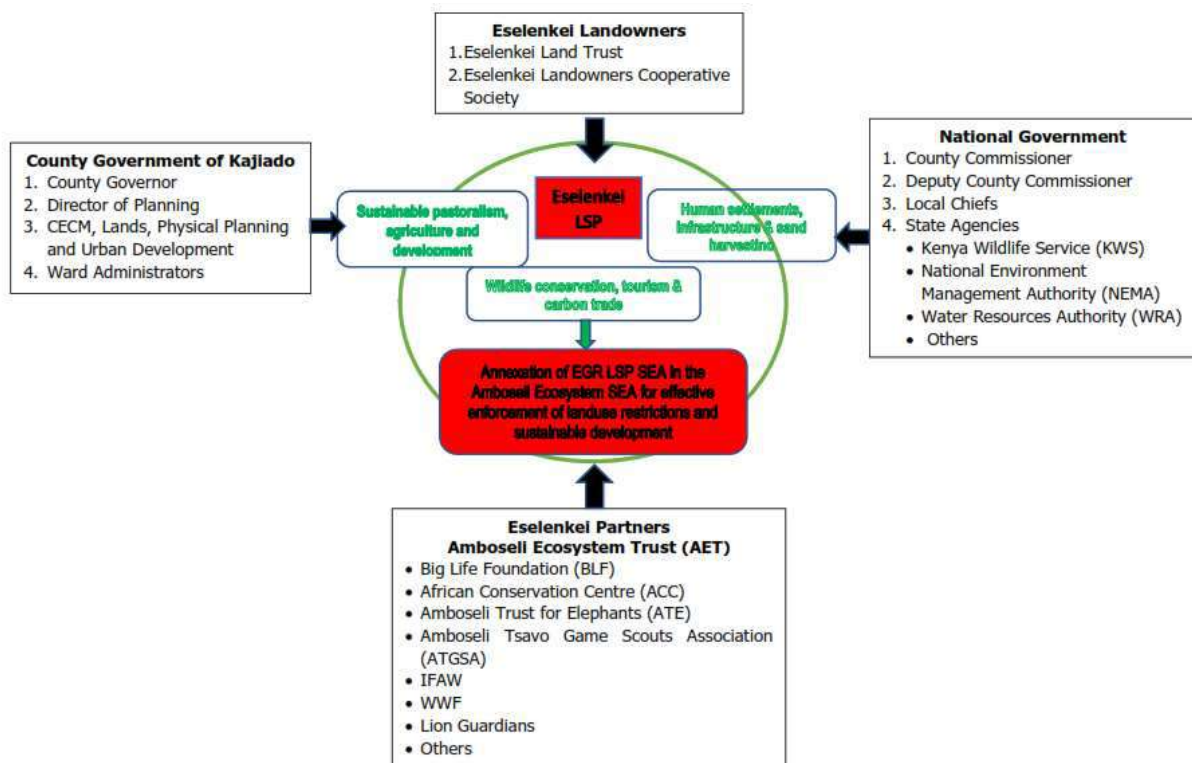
Eselenkei Landowners
1. Eselenkei Land Trust
2. Eselenkei Landowners Cooperative Society

County Government of Kajiado
1. County Governor
2. Director of Planning
3. CECM, Lands, Physical Planning and Urban Development
4. Ward Administrators

National Government
1. County Commissioner
2. Deputy County Commissioner
3. Local Chiefs
4. State Agencies
• Kenya Wildlife Service (KWS)
• National Environment Management Authority (NEMA)
• Water Resources Authority (WRA)
• Others

Sustainable pastoralism, agriculture and development

Eselenkei LSP

Human settlements, infrastructure & sand harvesting

Wildlife conservation, tourism & carbon trade

Annexation of EGR LSP SEA in the Amboseli Ecosystem SEA for effective enforcement of landuse restrictions and sustainable development

Eselenkei Partners
Amboseli Ecosystem Trust (AET)
• Big Life Foundation (BLF)
• African Conservation Centre (ACC)
• Amboseli Trust for Elephants (ATE)
• Amboseli Tsavo Game Scouts Association (ATGSA)
• IFAW
• WWF
• Lion Guardians
• Others